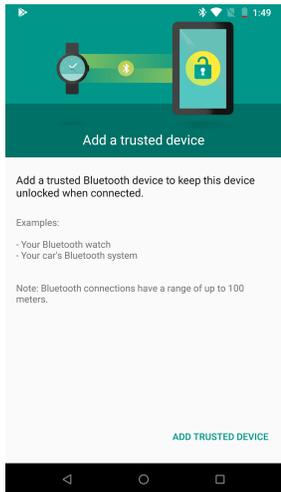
1:49

Add a trusted device

Add a trusted Bluetooth device to keep this device unlocked when connected.

Examples:

- Your Bluetooth watch
- Your car's Bluetooth system

Note: Bluetooth connections have a range of up to 100 meters.

ADD TRUSTED DEVICE